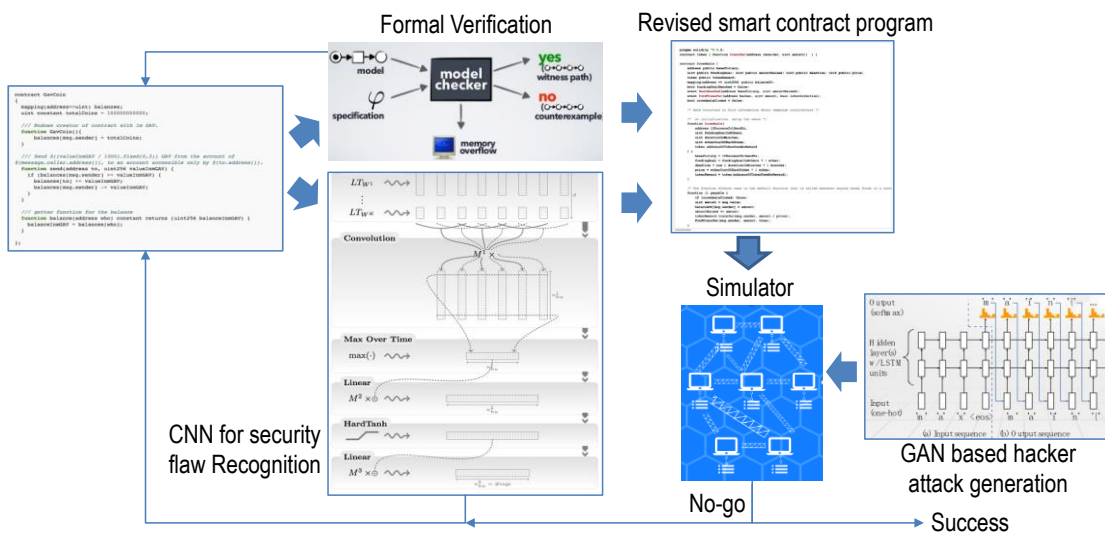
Formal Verification

Revised smart contract program

model

model checker

yes
witness path)

no
counterexample

specification

$\varphi$

memory overflow

contract GavCoin
{
mapping(address=>uint) balances;
uint constant totalCoins = 100000000000;

/// Endows creator of contract with 1m GAV.
function GavCoin(){
balances[msg.sender] = totalCoins;
}

/// Send $((valueInmGAV / 1000).fixed(0,3)) GAV from the account of $(message.caller.address()), to an account accessible only by $(to.address()).
function send(address to, uint256 valueInmGAV) {
if (balances[msg.sender] >= valueInmGAV) {
balances[to] += valueInmGAV;
balances[msg.sender] -= valueInmGAV;
}
}

/// getter function for the balance
function balance(address who) constant returns (uint256 balanceInmGAV) {
balanceInmGAV = balances[who];
}

};

$LT_{W^1}$

$LT_{W^K}$

Convolution

$M^1 \times$

Max Over Time

max(·)

Linear

$M^2 \times$

HardTanh

Linear

$M^3 \times$

CNN for security flaw Recognition

Simulator

No-go

Success

Output (softmax)

Hidden layer(s) w/LSTM units

Input (one-hot)

(a) Input sequence

(b) Output sequence

GAN based hacker attack generation